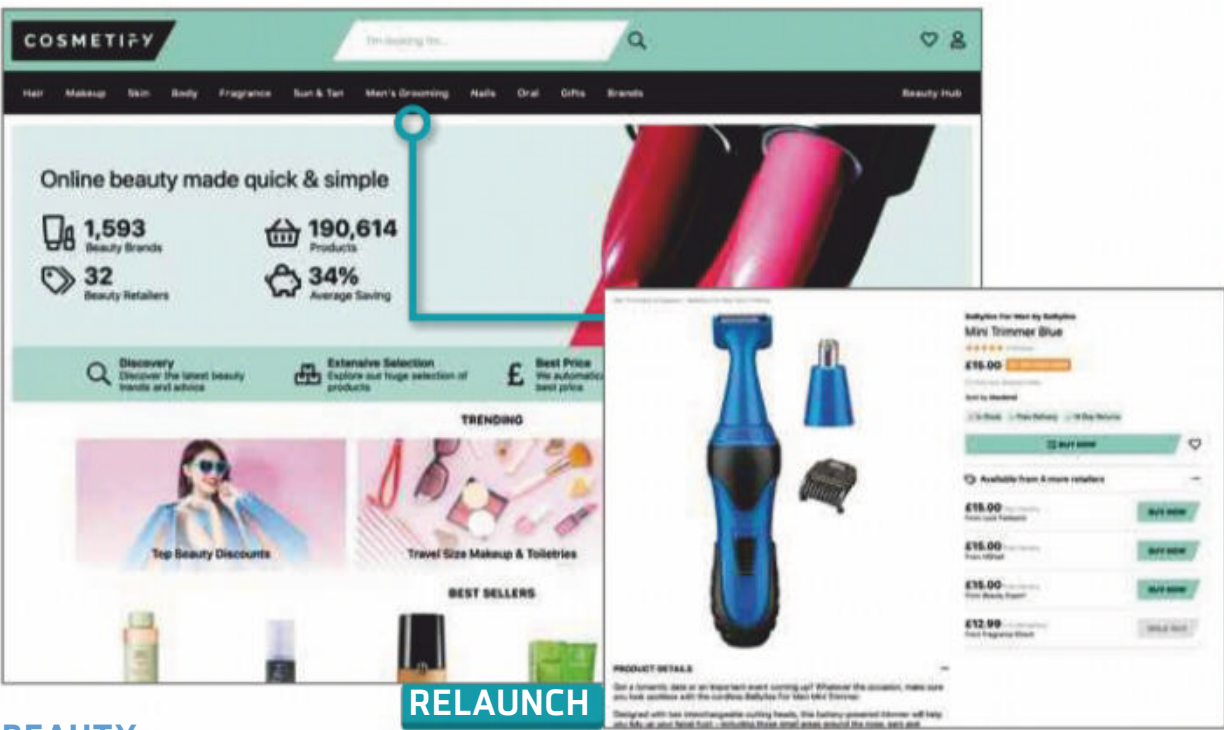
COSMETIFY

I'm looking for...

Hair Makeup Skin Body Fragrance Sun & Tan Men's Grooming Nails Oral Gifts Brands Beauty Hub

Online beauty made quick & simple

1,593 Beauty Brands

190,614 Products

32 Beauty Retailers

34% Average Saving

Discovery Discover the latest beauty trends and advice

Extensive Selection Explore our huge selection of products

Best Price We automatica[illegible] best price

TRENDING

Top Beauty Discounts

Travel Size Makeup & Toiletries

BEST SELLERS

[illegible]

BaByliss For Men by BaByliss

Mini Trimmer Blue

£15.00

Sold by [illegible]

BUY NOW

Available from 4 more retailers

£15.00 From Look Fantastic BUY NOW

£15.00 From HShell BUY NOW

£15.00 From Beauty Expert BUY NOW

£12.99 From Fragrance Direct SOLD OUT

PRODUCT DETAILS

Got a romantic date or an important event coming up? Whatever the occasion, make sure you look spotless with the cordless BaByliss For Men Mini Trimmer.

Designed with two interchangeable cutting heads, this battery-powered trimmer will help you tidy up your facial hair – including those small areas around the nose, ears and

RELAUNCH

BEAUTY